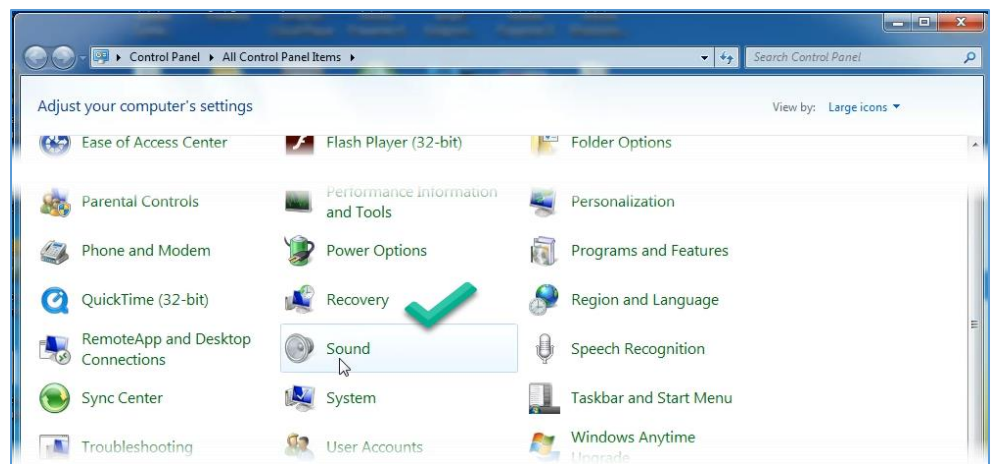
Control Panel ▸ All Control Panel Items ▸

Search Control Panel

Adjust your computer's settings

View by: Large icons ▾

Ease of Access Center
Flash Player (32-bit)
Folder Options

Parental Controls
Performance Information and Tools
Personalization

Phone and Modem
Power Options
Programs and Features

QuickTime (32-bit)
Recovery
Region and Language

RemoteApp and Desktop Connections
Sound
Speech Recognition

Sync Center
System
Taskbar and Start Menu

Troubleshooting
User Accounts
Windows Anytime Upgrade